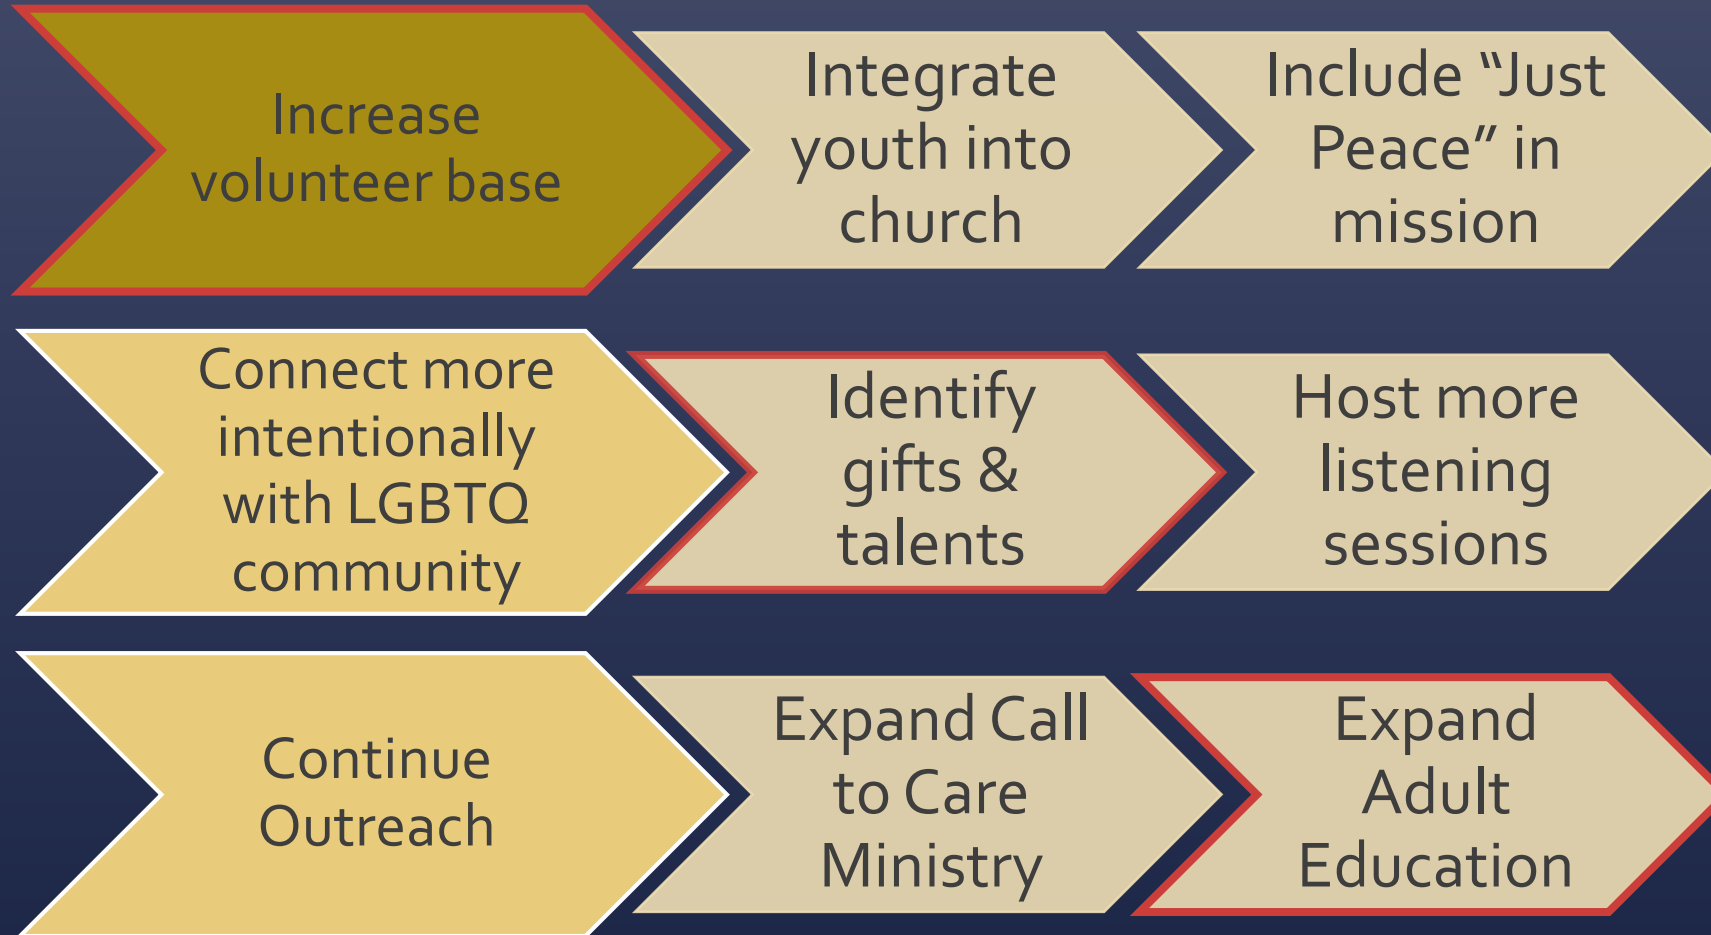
Increase volunteer base

Integrate youth into church

Include “Just Peace” in mission

Connect more intentionally with LGBTQ community

Identify gifts & talents

Host more listening sessions

Continue Outreach

Expand Call to Care Ministry

Expand Adult Education